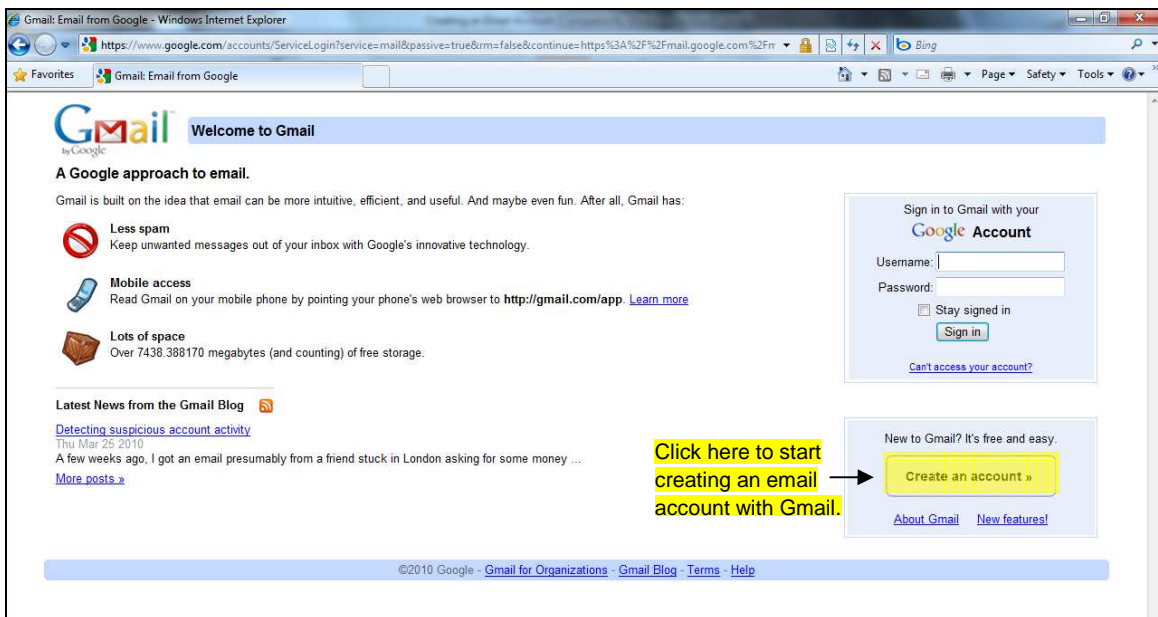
Gmail: Email from Google - Windows Internet Explorer

https://www.google.com/accounts/ServiceLogin?service=mail&passive=true&rm=false&continue=https%3A%2F%2Fmail.google.com%2Fm

Bing

Favorites

Gmail: Email from Google

Page ▾ Safety ▾ Tools ▾

Gmail by Google

Welcome to Gmail

A Google approach to email.

Gmail is built on the idea that email can be more intuitive, efficient, and useful. And maybe even fun. After all, Gmail has:

Less spam
Keep unwanted messages out of your inbox with Google's innovative technology.

Mobile access
Read Gmail on your mobile phone by pointing your phone's web browser to **http://gmail.com/app**. Learn more

Lots of space
Over 7438.388170 megabytes (and counting) of free storage.

Latest News from the Gmail Blog

Detecting suspicious account activity
Thu Mar 25 2010
A few weeks ago, I got an email presumably from a friend stuck in London asking for some money ...
More posts »

Sign in to Gmail with your
Google Account

Username:
Password:
Stay signed in
Sign in

Can't access your account?

New to Gmail? It's free and easy.

Create an account »

About Gmail New features!

Click here to start creating an email account with Gmail.

©2010 Google - Gmail for Organizations - Gmail Blog - Terms - Help